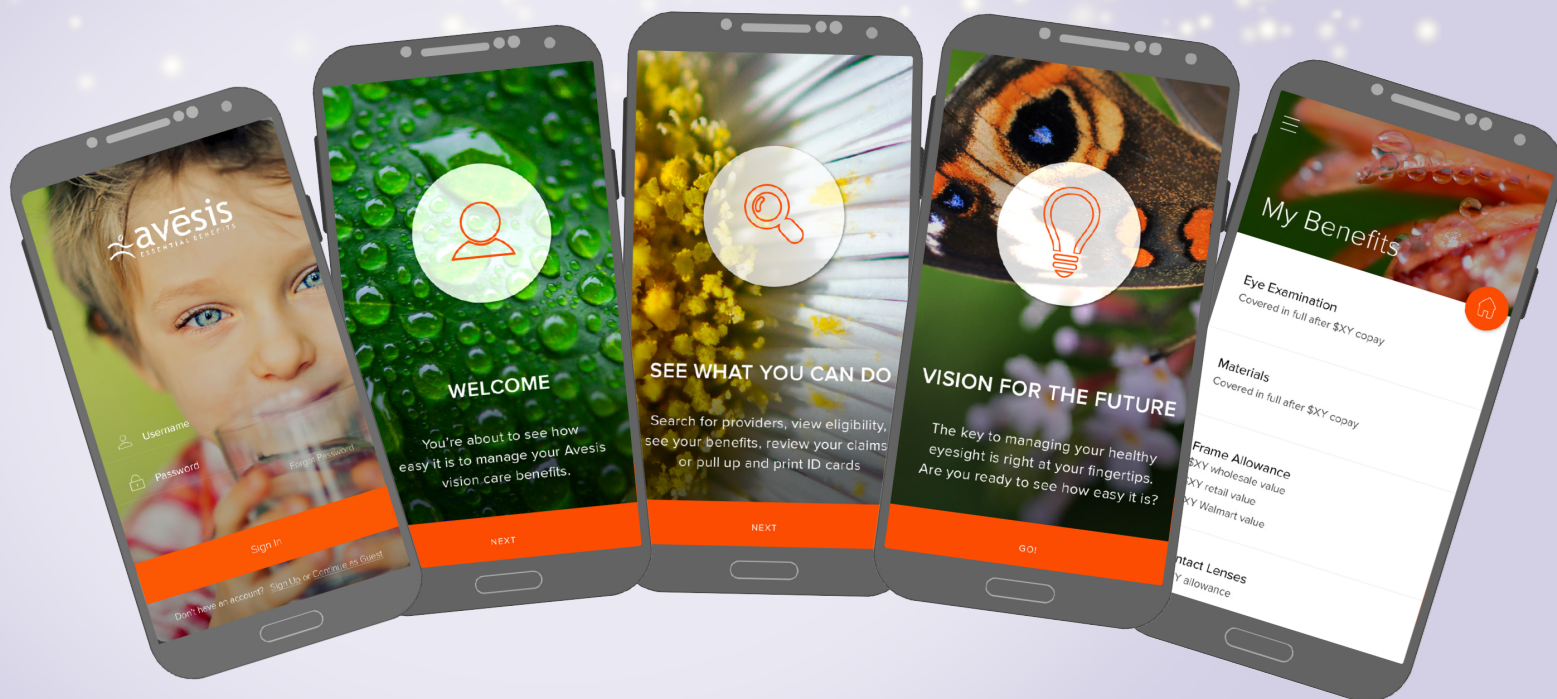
avēsis
ESSENTIAL BENEFITS

Username

Password

Forgot Password

Sign In

Don't have an account? Sign Up or Continue as Guest

WELCOME

You're about to see how easy it is to manage your Avesis vision care benefits.

NEXT

SEE WHAT YOU CAN DO

Search for providers, view eligibility, see your benefits, review your claims or pull up and print ID cards

NEXT

VISION FOR THE FUTURE

The key to managing your healthy eyesight is right at your fingertips. Are you ready to see how easy it is?

GO!

My Benefits

Eye Examination
Covered in full after $XY copay

Materials
Covered in full after $XY copay

Frame Allowance
$XY wholesale value
$XY retail value
XY Walmart value

ntact Lenses
Y allowance